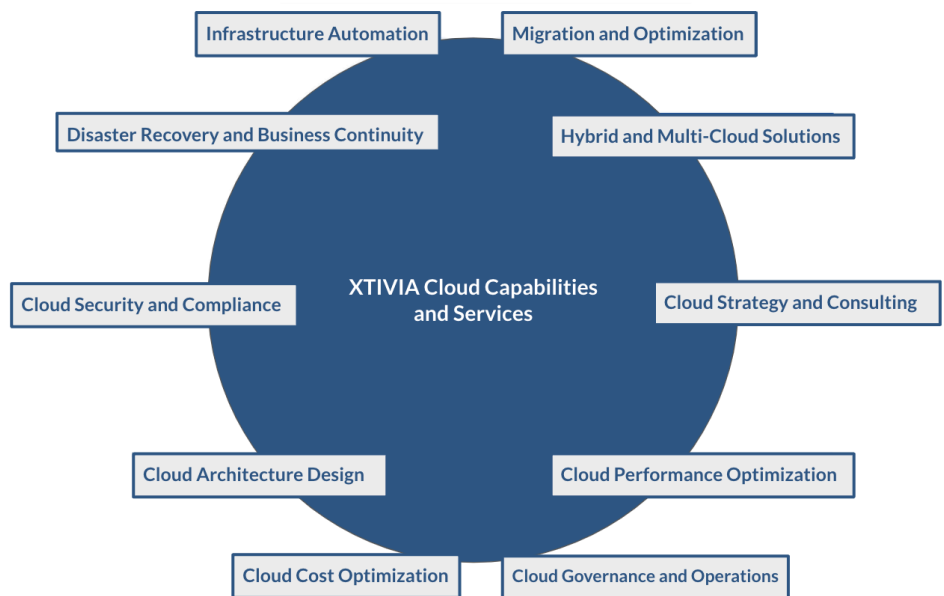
Infrastructure Automation

Migration and Optimization

Disaster Recovery and Business Continuity

Hybrid and Multi-Cloud Solutions

Cloud Security and Compliance

XTIVIA Cloud Capabilities and Services

Cloud Strategy and Consulting

Cloud Architecture Design

Cloud Performance Optimization

Cloud Cost Optimization

Cloud Governance and Operations